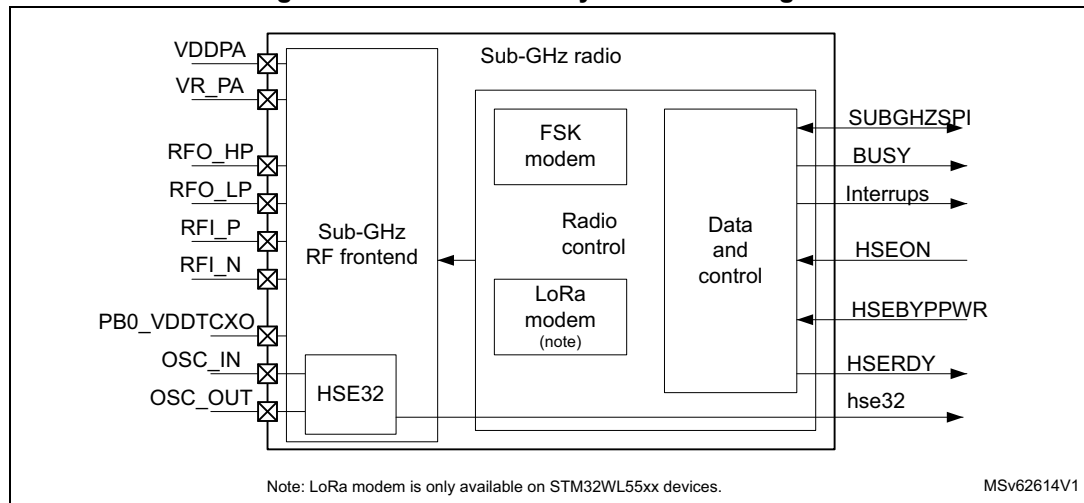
Sub-GHz radio

VDDPA
VR_PA
RFO_HP
RFO_LP
RFI_P
RFI_N
PB0_VDDTCXO
OSC_IN
OSC_OUT

Sub-GHz RF frontend

HSE32

FSK modem

Radio control

LoRa modem (note)

Data and control

SUBGHZSPI
BUSY
Interrups
HSEON
HSEBYPPWR
HSERDY
hse32

Note: LoRa modem is only available on STM32WL55xx devices.

MSv62614V1